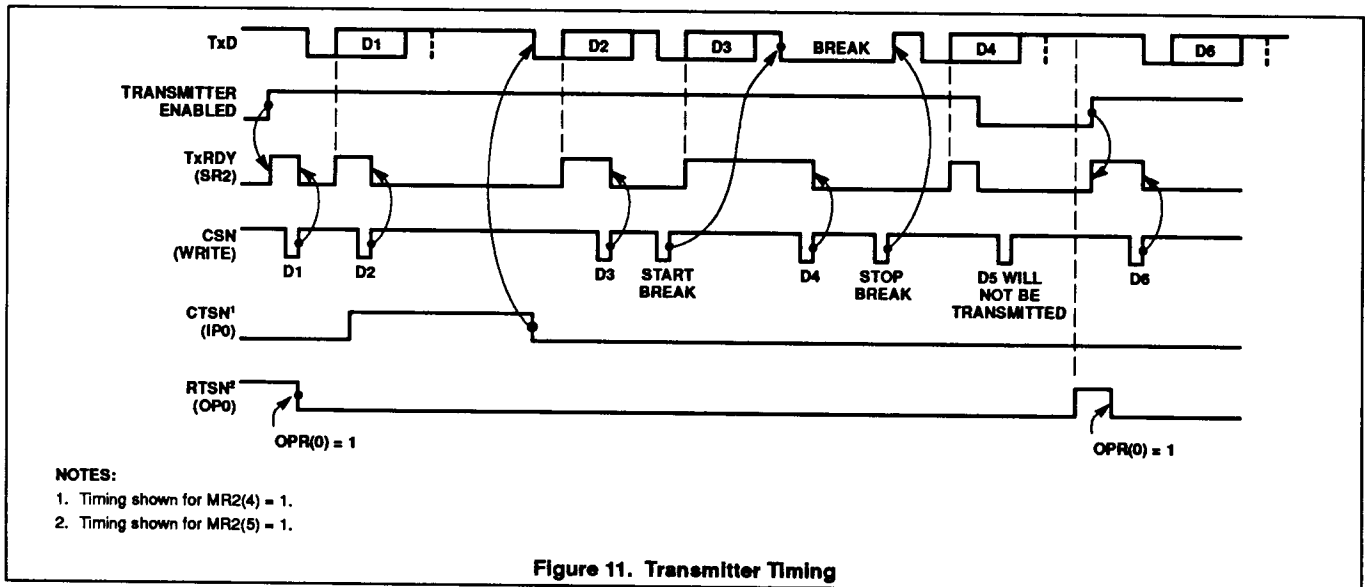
TxD

D1

D2

D3

BREAK

D4

D6

TRANSMITTER ENABLED

TxRDY (SR2)

CSN (WRITE)

D1

D2

D3

START BREAK

D4

STOP BREAK

D5 WILL NOT BE TRANSMITTED

D6

CTSN$^1$ (IP0)

RTSN$^2$ (OP0)

OPR(0) = 1

OPR(0) = 1

NOTES:

1. Timing shown for MR2(4) = 1.

2. Timing shown for MR2(5) = 1.

Figure 11. Transmitter Timing